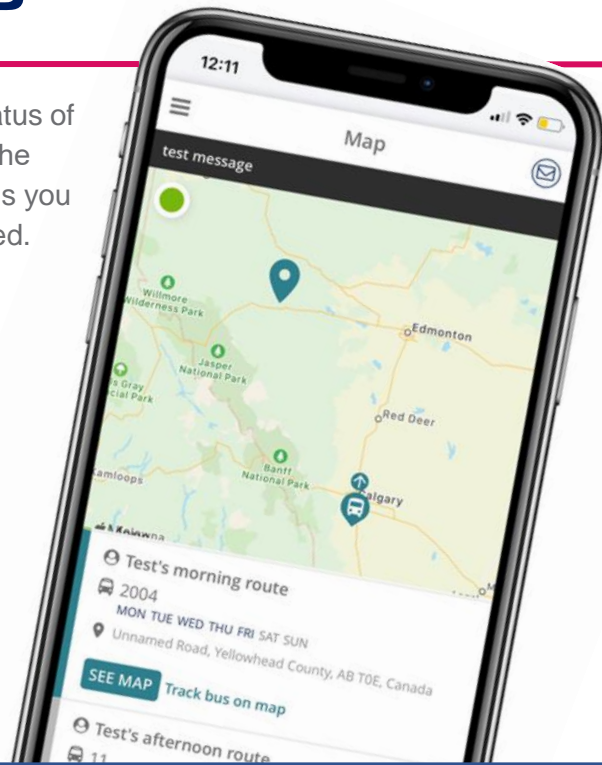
atus of
he
s you
ed.

12:11

Map

test message

Willmore Wilderness Park

Jasper National Park

s Gray cial Park

Edmonton

Red Deer

Banff National Park

amloops

algary

Kelowna

Test's morning route

2004

MON TUE WED THU FRI SAT SUN

Unnamed Road, Yellowhead County, AB T0E, Canada

SEE MAP Track bus on map

Test's afternoon route

11